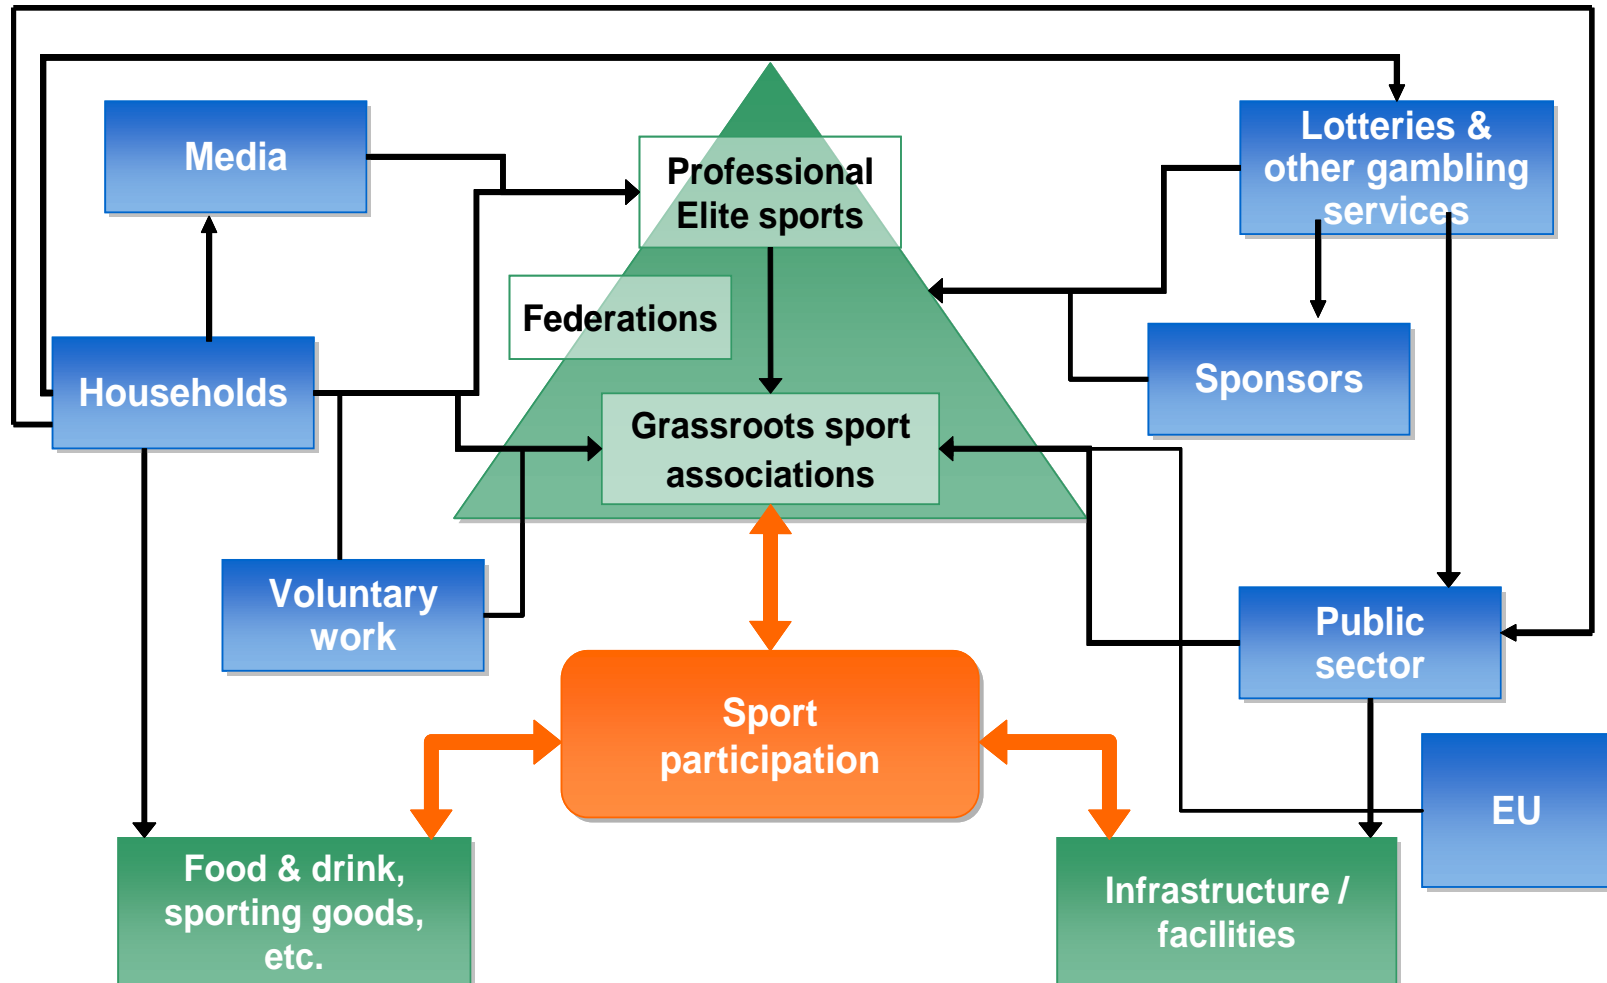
Media

Professional Elite sports

Lotteries & other gambling services

Federations

Sponsors

Households

Grassroots sport associations

Voluntary work

Public sector

Sport participation

EU

Food & drink, sporting goods, etc.

Infrastructure / facilities